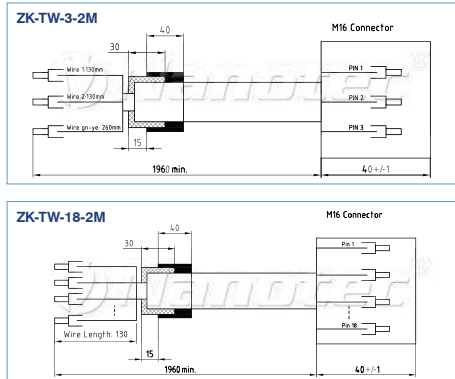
ZK-TW-3-2M

M16 Connector

40

30

Wire 1:130mm

Wire 2:130mm

Wire gn-ye: 260mm

15

PIN 1

PIN 2

PIN 3

1960 min.

40+/-1

Nanotec

ZK-TW-18-2M

M16 Connector

40

30

Pin 1

Pin 18

Wire Length: 130

15

1960 min.

40+/-1

Nanotec